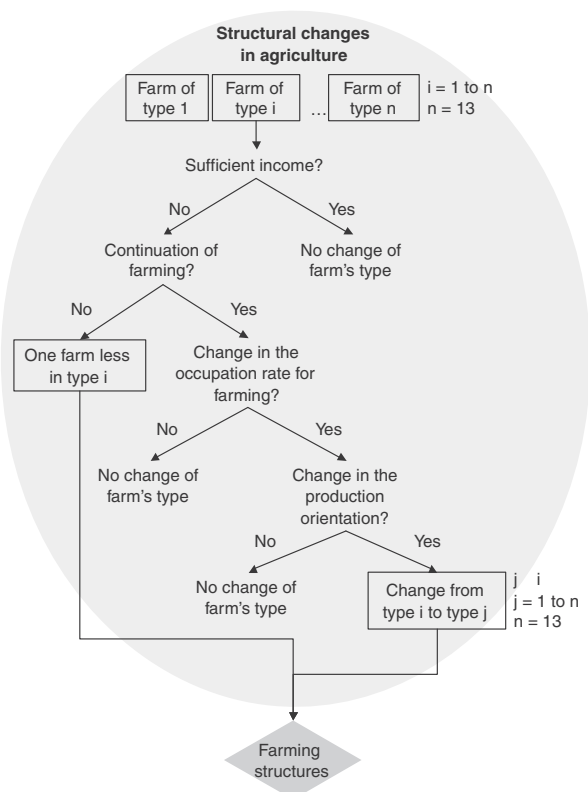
Structural changes in agriculture

Farm of type 1

Farm of type i

…

Farm of type n

i = 1 to n
n = 13

Sufficient income?

No

Yes

Continuation of farming?

No change of farm's type

No

Yes

One farm less in type i

Change in the occupation rate for farming?

No

Yes

No change of farm's type

Change in the production orientation?

No

Yes

No change of farm's type

Change from type i to type j

j i
j = 1 to n
n = 13

Farming structures